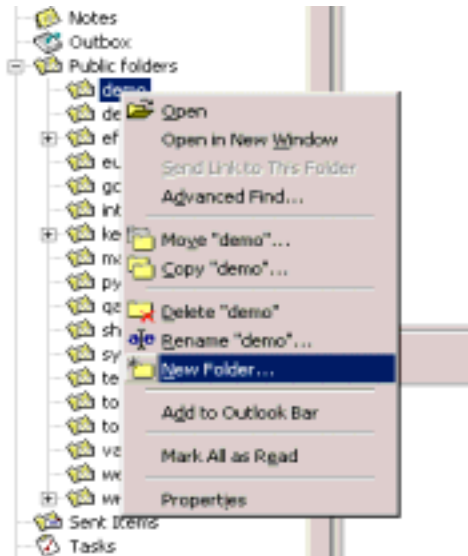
Notes
Outbox
Public folders
demo
de
ef
eu
gc
int
ke
mx
py
qa
sh
sy
te
to
to
va
we
we
Sent Items
Tasks

Open
Open in New Window
Send Link to This Folder
Advanced Find...
Move "demo"...
Copy "demo"...
Delete "demo"
Rename "demo"...
New Folder...
Add to Outlook Bar
Mark All as Read
Properties